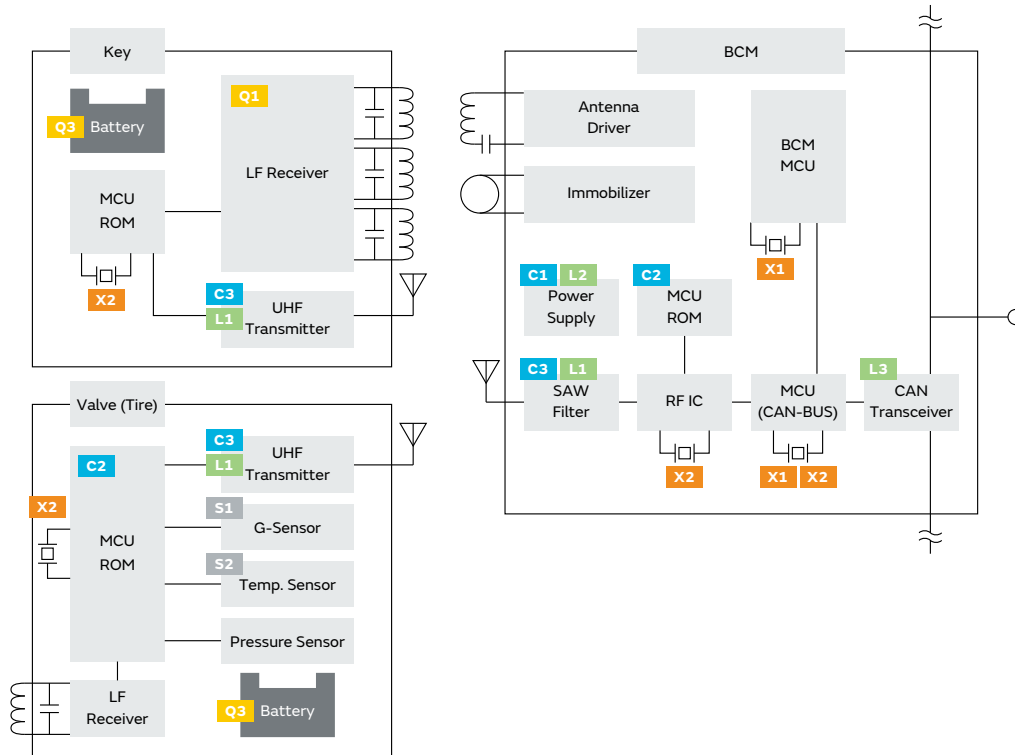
Key

Q3 Battery

Q1

LF Receiver

MCU ROM

X2

C3 L1 UHF Transmitter

Valve (Tire)

C2

MCU ROM

X2

C3 L1 UHF Transmitter

S1 G-Sensor

S2 Temp. Sensor

Pressure Sensor

LF Receiver

Q3 Battery

BCM

Antenna Driver

Immobilizer

BCM MCU

X1

C1 L2 Power Supply

C2 MCU ROM

C3 L1 SAW Filter

RF IC

X2

MCU (CAN-BUS)

X1 X2

L3 CAN Transceiver